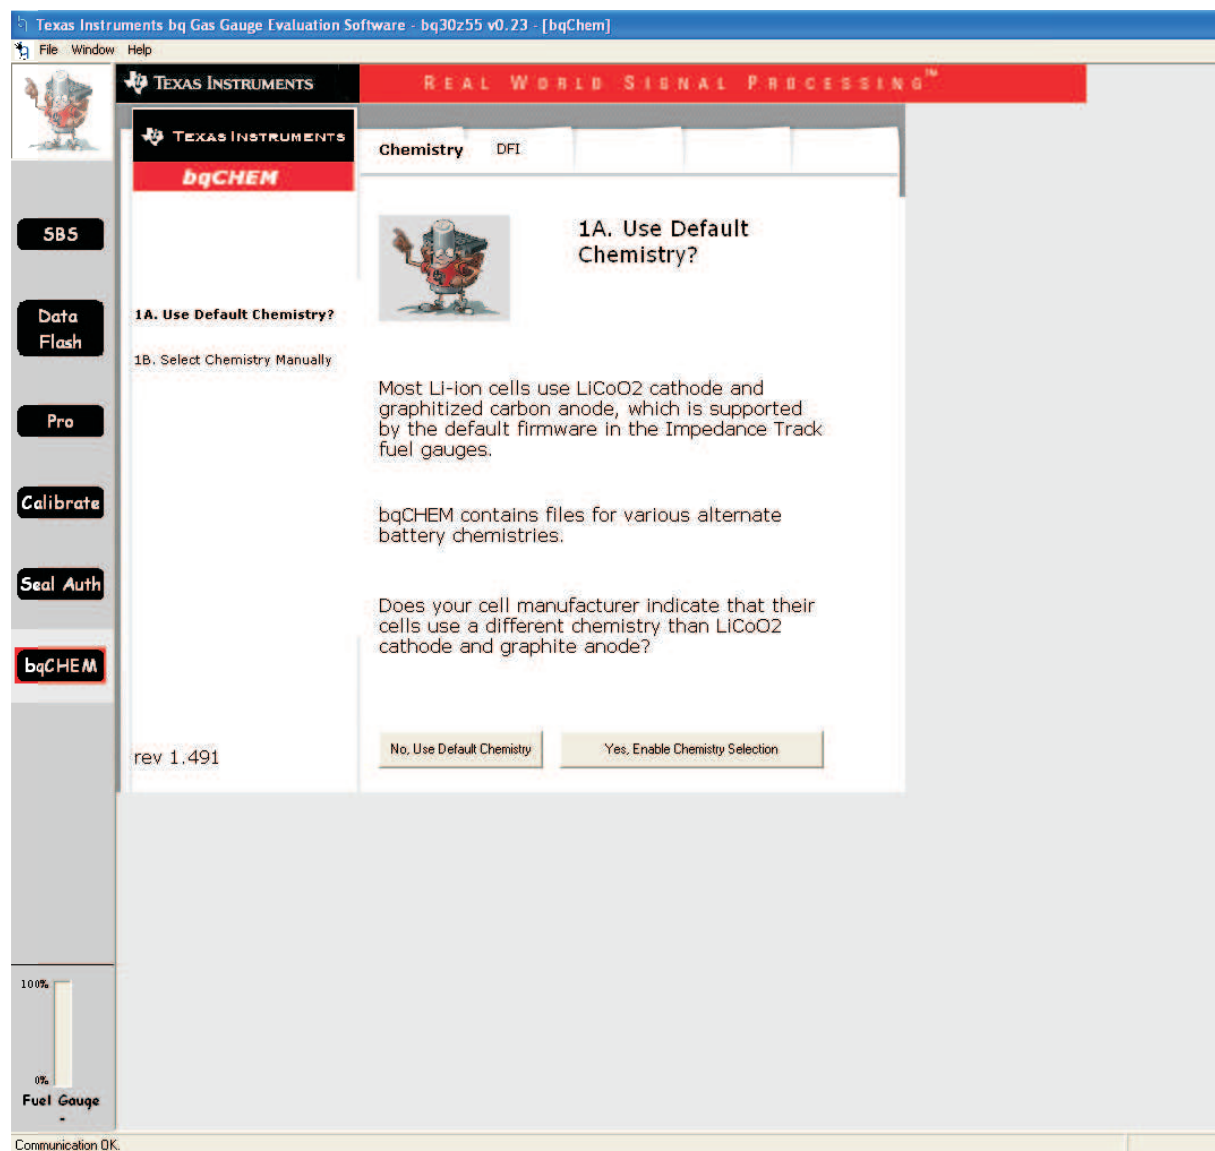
Texas Instruments bq Gas Gauge Evaluation Software - bq30z55 v0.23 - [bqChem]

File Window Help

TEXAS INSTRUMENTS

REAL WORLD SIGNAL PROCESSING™

TEXAS INSTRUMENTS

bqCHEM

Chemistry DFI

SBS

Data Flash

Pro

Calibrate

Seal Auth

bqCHEM

1A. Use Default Chemistry?

1A. Use Default Chemistry?

1B. Select Chemistry Manually

Most Li-ion cells use LiCoO2 cathode and graphitized carbon anode, which is supported by the default firmware in the Impedance Track fuel gauges.

bqCHEM contains files for various alternate battery chemistries.

Does your cell manufacturer indicate that their cells use a different chemistry than LiCoO2 cathode and graphite anode?

rev 1.491

No, Use Default Chemistry

Yes, Enable Chemistry Selection

100%

0%

Fuel Gauge

-

Communication OK.